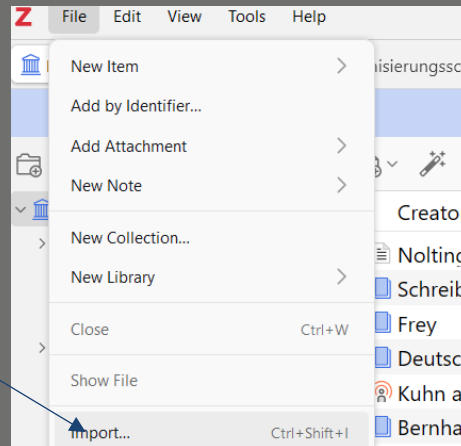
Z File Edit View Tools Help

New Item
Add by Identifier...
Add Attachment
New Note
New Collection...
New Library
Close Ctrl+W
Show File
Import... Ctrl+Shift+I

nisierungssc
Creato
Nolting
Schreib
Frey
Deutsc
Kuhn a
Bernha